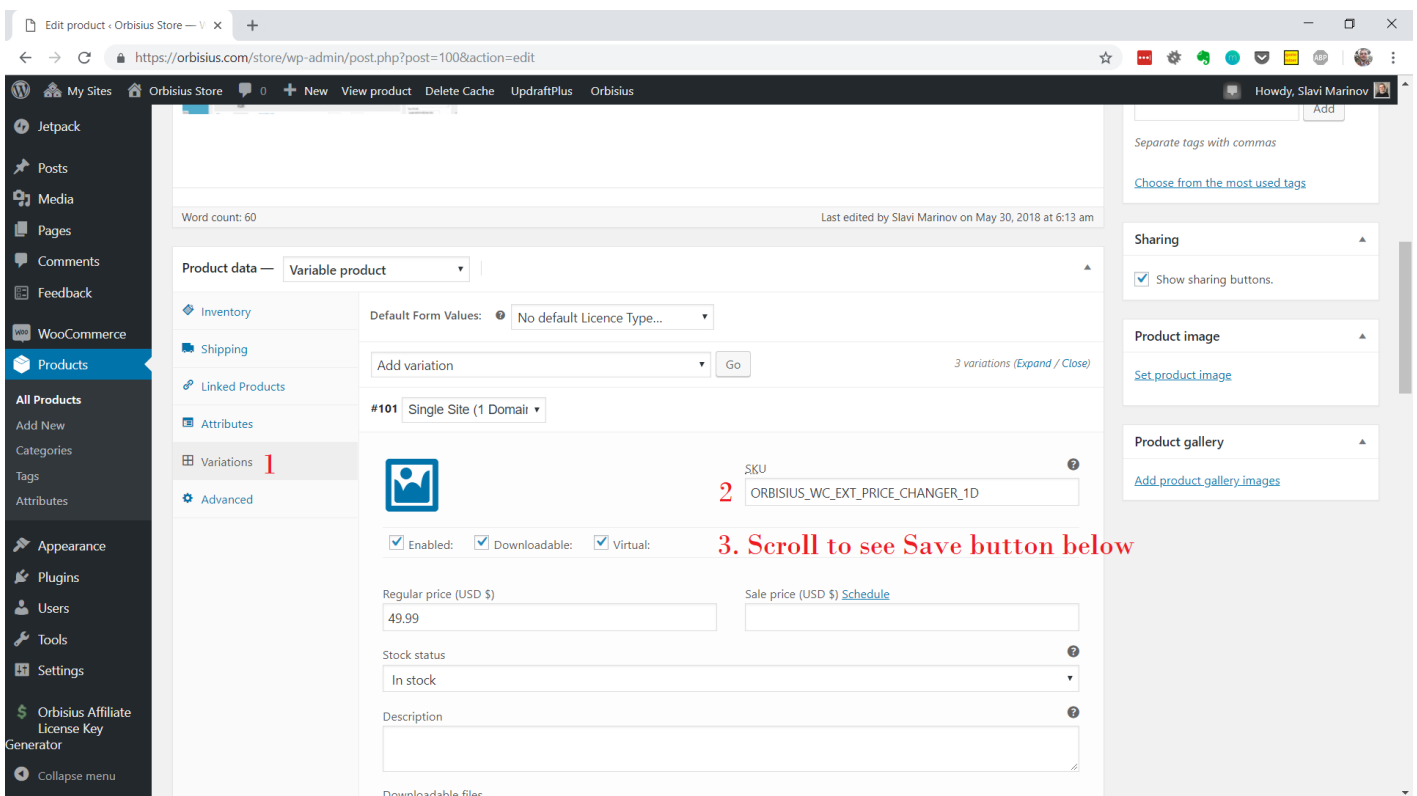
Edit product ‹ Orbisius Store — W ×

https://orbisius.com/store/wp-admin/post.php?post=100&action=edit

My Sites Orbisius Store 0 New View product Delete Cache UpdraftPlus Orbisius Howdy, Slavi Marinov

Jetpack
Posts
Media
Pages
Comments
Feedback
WooCommerce
Products
All Products
Add New
Categories
Tags
Attributes
Appearance
Plugins
Users
Tools
Settings
Orbisius Affiliate License Key Generator
Collapse menu

Word count: 60

Last edited by Slavi Marinov on May 30, 2018 at 6:13 am

Product data — Variable product

Inventory
Shipping
Linked Products
Attributes
Variations 1
Advanced

Default Form Values: No default Licence Type...

Add variation Go

3 variations (Expand / Close)

#101 Single Site (1 Domai

SKU
2 ORBISIUS_WC_EXT_PRICE_CHANGER_1D

Enabled: Downloadable: Virtual:

3. Scroll to see Save button below

Regular price (USD $)
49.99

Sale price (USD $) Schedule

Stock status
In stock

Description

Downloadable files

Add

Separate tags with commas

Choose from the most used tags

Sharing

Show sharing buttons.

Product image

Set product image

Product gallery

Add product gallery images